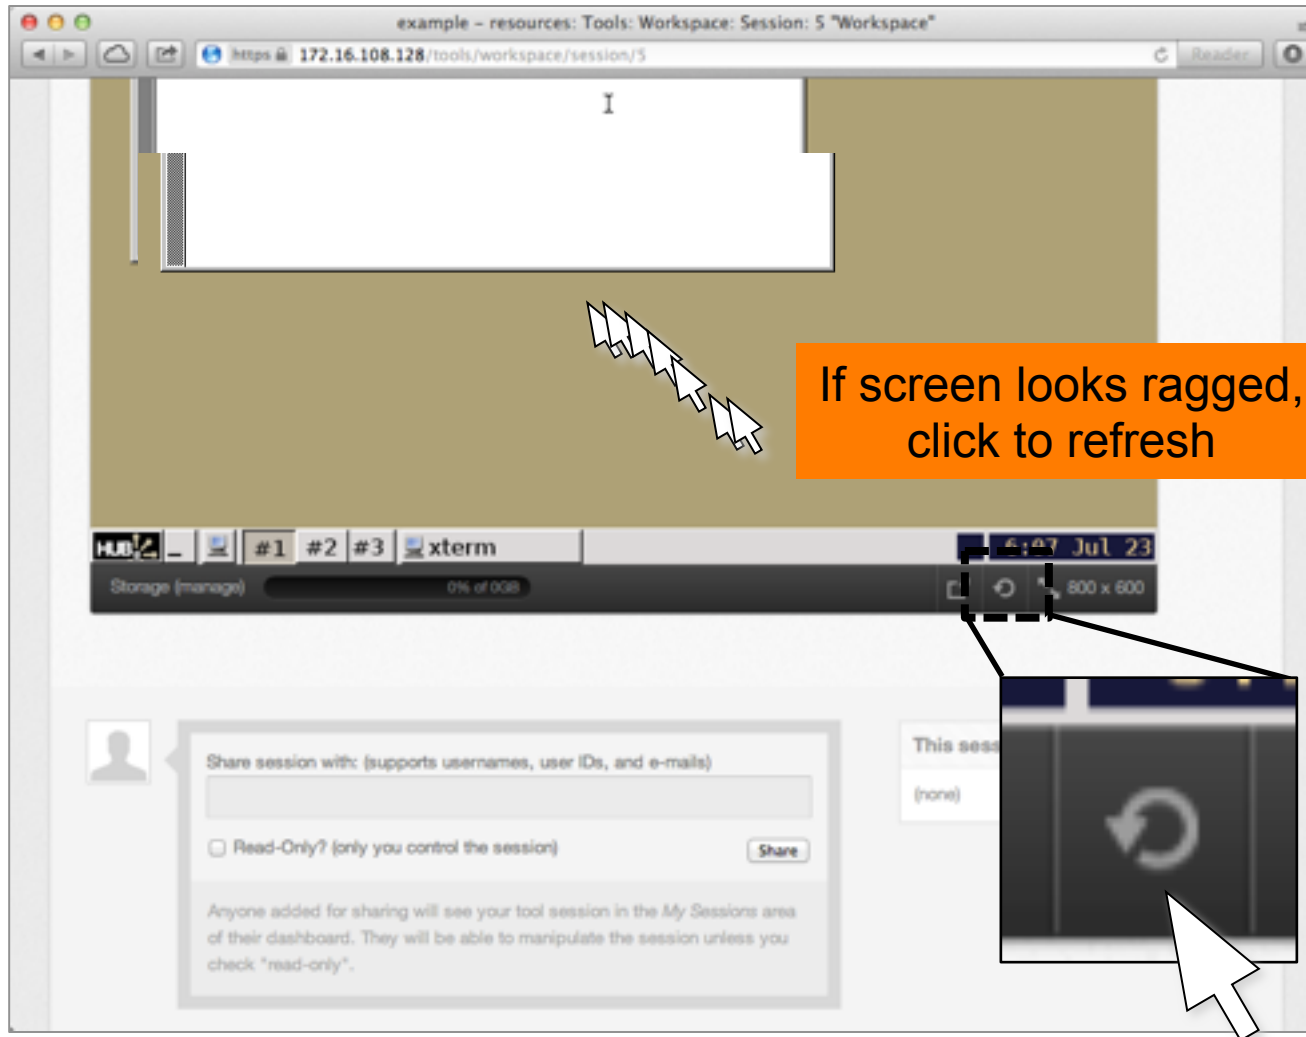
example – resources: Tools: Workspace: Session: 5 "Workspace"

https 172.16.108.128/tools/workspace/session/5

Reader

If screen looks ragged, click to refresh

HUB #1 #2 #3 xterm

6:07 Jul 23

Storage (manage) 0% of 0GB

800 x 600

Share session with: (supports usernames, user IDs, and e-mails)

Read-Only? (only you control the session)

Share

Anyone added for sharing will see your tool session in the My Sessions area of their dashboard. They will be able to manipulate the session unless you check "read-only".

This sess

(none)